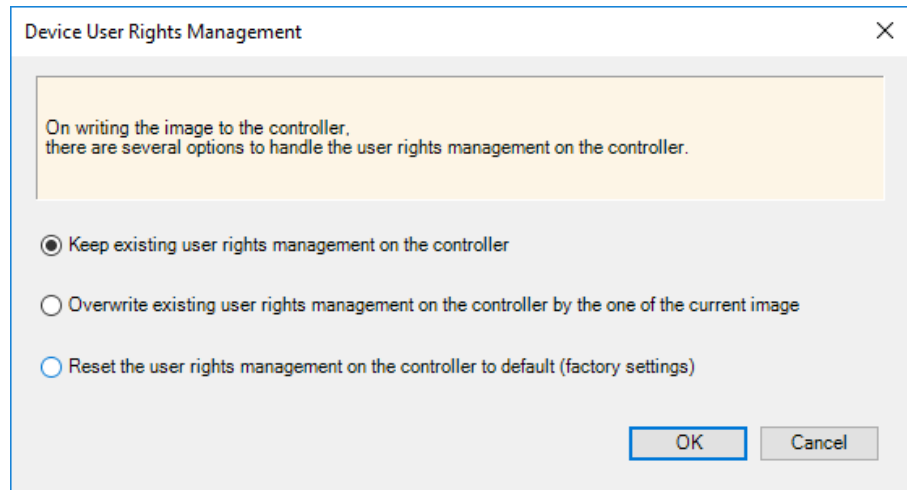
Device User Rights Management

×

On writing the image to the controller,
there are several options to handle the user rights management on the controller.

Keep existing user rights management on the controller

Overwrite existing user rights management on the controller by the one of the current image

Reset the user rights management on the controller to default (factory settings)

OK

Cancel